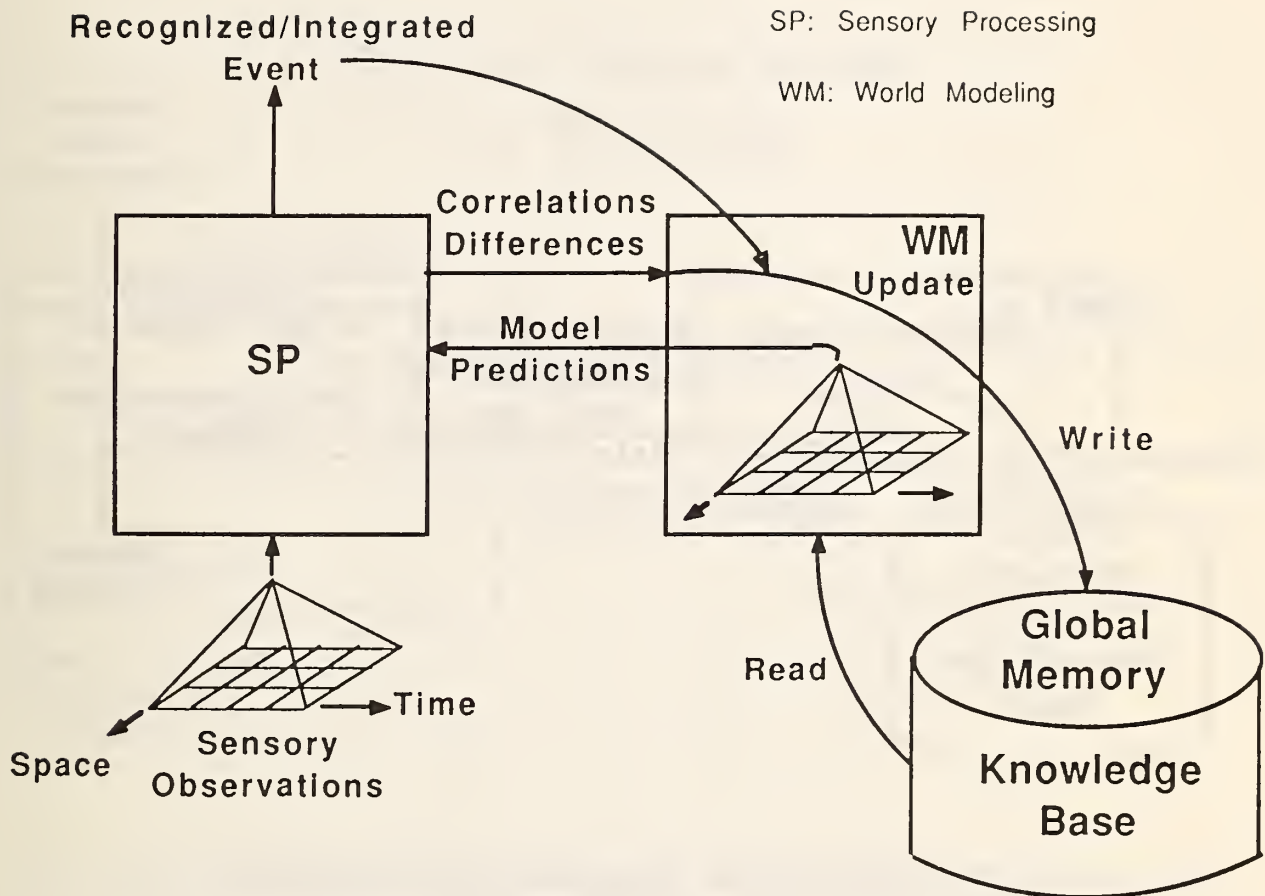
Recognized/Integrated Event

SP: Sensory Processing

WM: World Modeling

Correlations
Differences

WM
Update

Model
Predictions

SP

Write

Global
Memory

Knowledge
Base

Read

Time

Space

Sensory
Observations